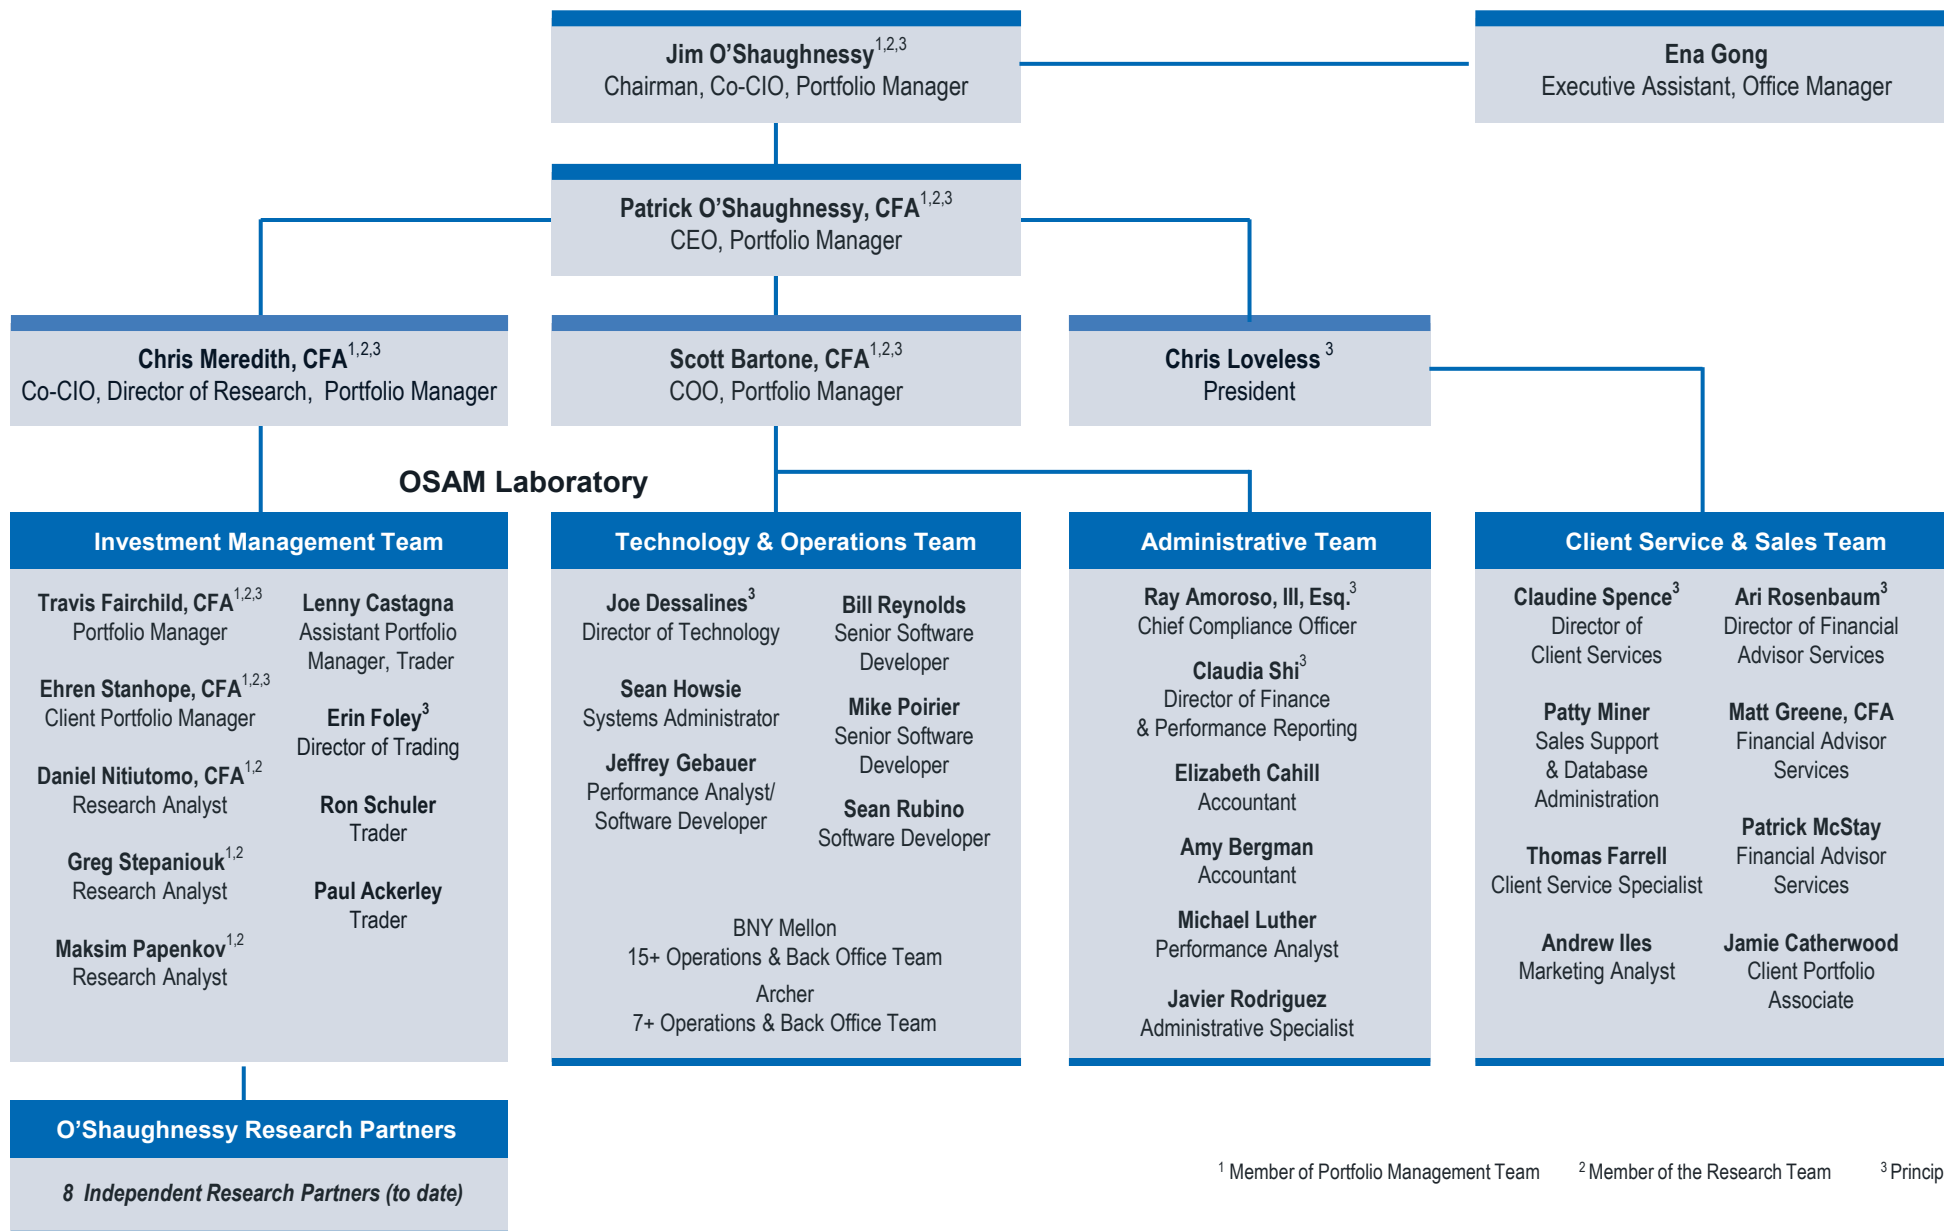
**Jim O'Shaughnessy**$^{1,2,3}$
Chairman, Co-CIO, Portfolio Manager

**Ena Gong**
Executive Assistant, Office Manager

**Patrick O'Shaughnessy, CFA**$^{1,2,3}$
CEO, Portfolio Manager

**Chris Meredith, CFA**$^{1,2,3}$
Co-CIO, Director of Research, Portfolio Manager

**Scott Bartone, CFA**$^{1,2,3}$
COO, Portfolio Manager

**Chris Loveless** $^{3}$
President

OSAM Laboratory

**Investment Management Team**

**Travis Fairchild, CFA**$^{1,2,3}$
Portfolio Manager

**Ehren Stanhope, CFA**$^{1,2,3}$
Client Portfolio Manager

**Daniel Nitiutomo, CFA**$^{1,2}$
Research Analyst

**Greg Stepaniouk**$^{1,2}$
Research Analyst

**Maksim Papenkov**$^{1,2}$
Research Analyst

**Lenny Castagna**
Assistant Portfolio Manager, Trader

**Erin Foley**$^{3}$
Director of Trading

**Ron Schuler**
Trader

**Paul Ackerley**
Trader

**Technology & Operations Team**

**Joe Dessalines**$^{3}$
Director of Technology

**Sean Howsie**
Systems Administrator

**Jeffrey Gebauer**
Performance Analyst/ Software Developer

**Bill Reynolds**
Senior Software Developer

**Mike Poirier**
Senior Software Developer

**Sean Rubino**
Software Developer

BNY Mellon
15+ Operations & Back Office Team

Archer
7+ Operations & Back Office Team

**Administrative Team**

**Ray Amoroso, III, Esq.**$^{3}$
Chief Compliance Officer

**Claudia Shi**$^{3}$
Director of Finance & Performance Reporting

**Elizabeth Cahill**
Accountant

**Amy Bergman**
Accountant

**Michael Luther**
Performance Analyst

**Javier Rodriguez**
Administrative Specialist

**Client Service & Sales Team**

**Claudine Spence**$^{3}$
Director of Client Services

**Patty Miner**
Sales Support & Database Administration

**Thomas Farrell**
Client Service Specialist

**Andrew Iles**
Marketing Analyst

**Ari Rosenbaum**$^{3}$
Director of Financial Advisor Services

**Matt Greene, CFA**
Financial Advisor Services

**Patrick McStay**
Financial Advisor Services

**Jamie Catherwood**
Client Portfolio Associate

**O'Shaughnessy Research Partners**

*8 Independent Research Partners (to date)*

$^{1}$ Member of Portfolio Management Team $^{2}$ Member of the Research Team $^{3}$ Princip